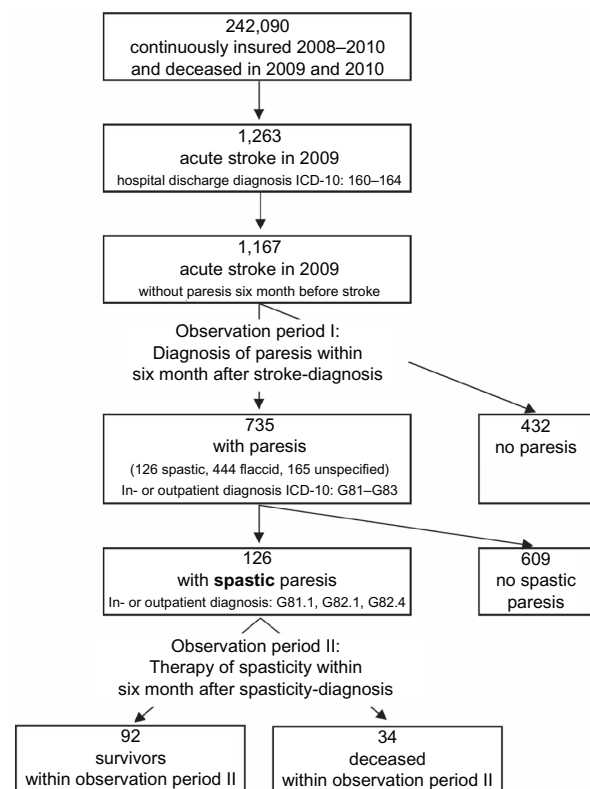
242,090
continuously insured 2008–2010
and deceased in 2009 and 2010

1,263
acute stroke in 2009
hospital discharge diagnosis ICD-10: 160–164

1,167
acute stroke in 2009
without paresis six month before stroke

Observation period I:
Diagnosis of paresis within
six month after stroke-diagnosis

735
with paresis
(126 spastic, 444 flaccid, 165 unspecified)
In- or outpatient diagnosis ICD-10: G81–G83

432
no paresis

126
with **spastic** paresis
In- or outpatient diagnosis: G81.1, G82.1, G82.4

609
no spastic
paresis

Observation period II:
Therapy of spasticity within
six month after spasticity-diagnosis

92
survivors
within observation period II

34
deceased
within observation period II